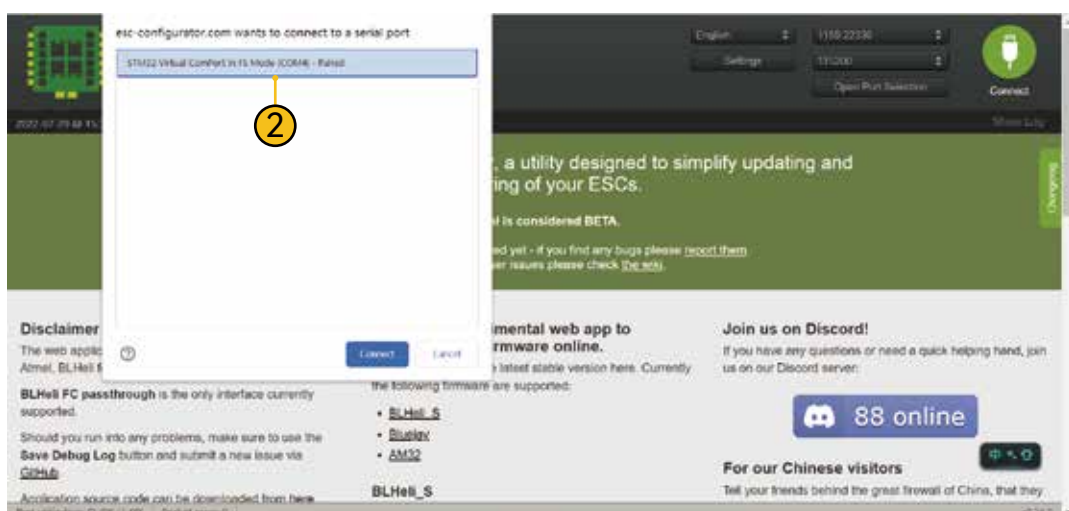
esc-configurator.com wants to connect to a serial port

STM32 Virtual ComPort in FS Mode (COM4) - Paired

2

English

115200

Settings

Open Port Selection

Connect

2022-07-29 @ 1

Show Log

, a utility designed to simplify updating and
ring of your ESCs.

l is considered BETA.

ed yet - if you find any bugs please report them
er issues please check the wiki.

Changelog

?

Connect

Cancel

Disclaimer

The web applic
Atmel, BLHeli

BLHeli FC passthrough is the only interface currently supported.

Should you run into any problems, make sure to use the Save Debug Log button and submit a new issue via GitHub.

Application source code can be downloaded from here

imental web app to
rmware online.

latest stable version here. Currently the following firmware are supported:

• BLHeli_S
• Bluejay
• AM32

BLHeli_S

Join us on Discord!

If you have any questions or need a quick helping hand, join us on our Discord server:

88 online

For our Chinese visitors

Tell your friends behind the great firewall of China, that they